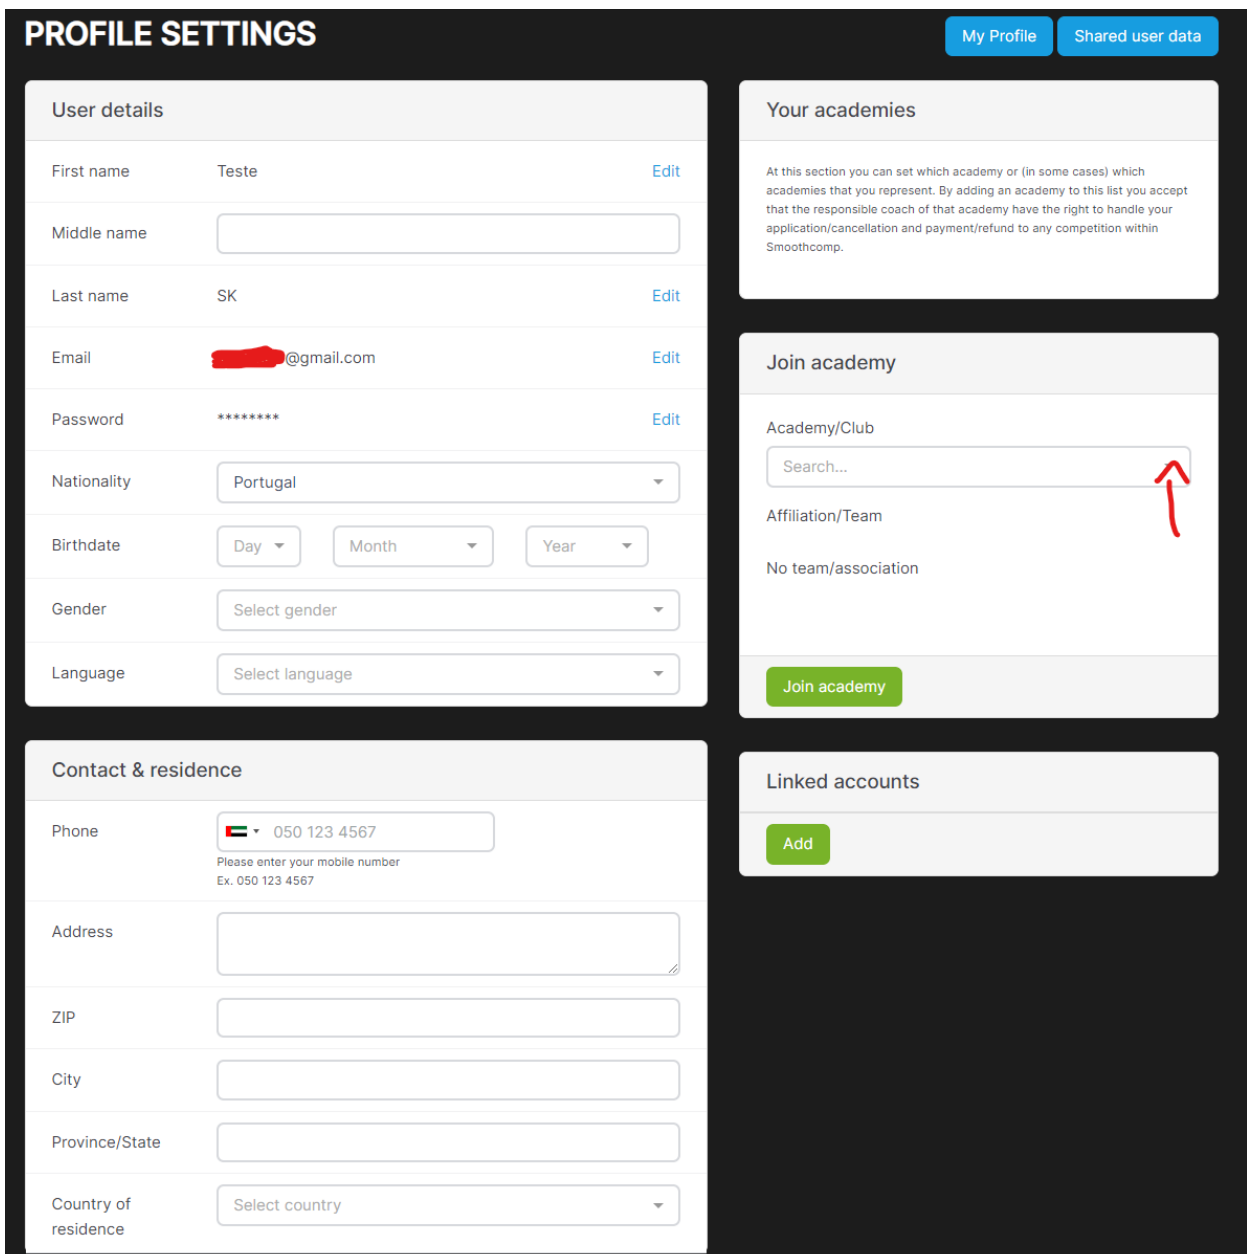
PROFILE SETTINGS

My Profile
Shared user data

User details

First name Teste Edit

Middle name

Last name SK Edit

Email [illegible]@gmail.com Edit

Password ******** Edit

Nationality Portugal

Birthdate Day Month Year

Gender Select gender

Language Select language

Contact & residence

Phone 050 123 4567
Please enter your mobile number
Ex. 050 123 4567

Address

ZIP

City

Province/State

Country of residence Select country

Your academies

At this section you can set which academy or (in some cases) which academies that you represent. By adding an academy to this list you accept that the responsible coach of that academy have the right to handle your application/cancellation and payment/refund to any competition within Smoothcomp.

Join academy

Academy/Club

Search...

Affiliation/Team

No team/association

Join academy

Linked accounts

Add